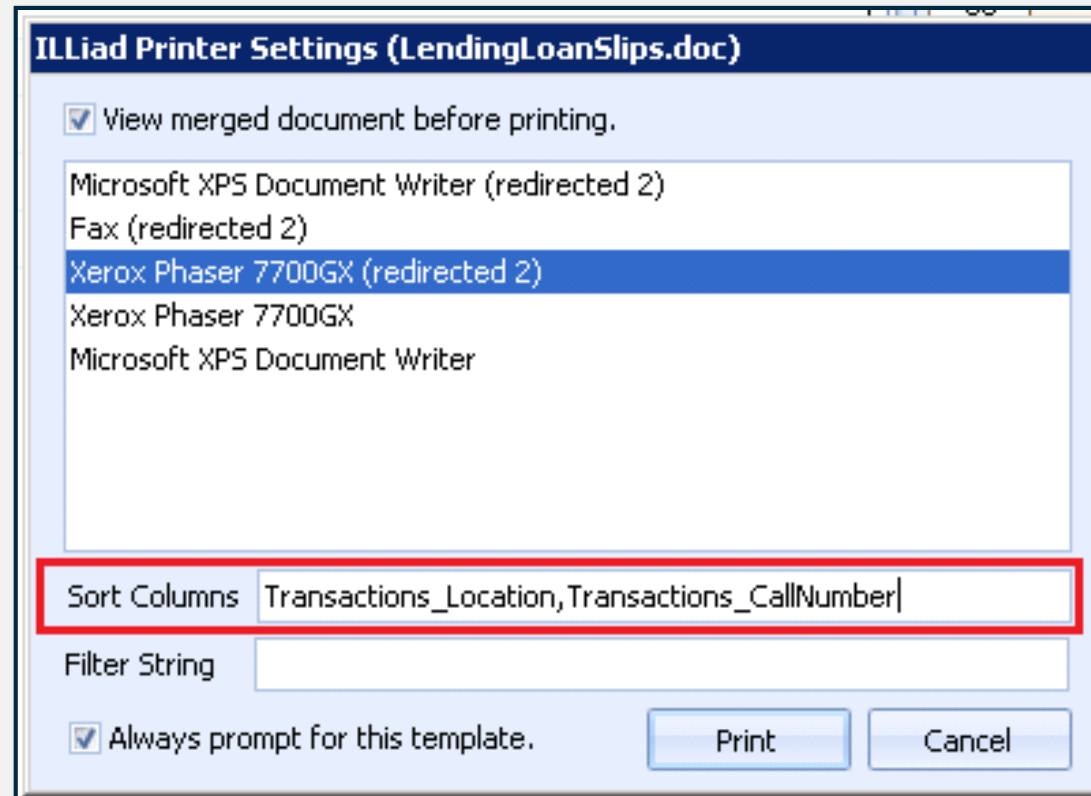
ILLiad Printer Settings (LendingLoanSlips.doc)

View merged document before printing.

Microsoft XPS Document Writer (redirected 2)
Fax (redirected 2)
Xerox Phaser 7700GX (redirected 2)
Xerox Phaser 7700GX
Microsoft XPS Document Writer

Sort Columns Transactions_Location,Transactions_CallNumber

Filter String

Always prompt for this template.

Print

Cancel